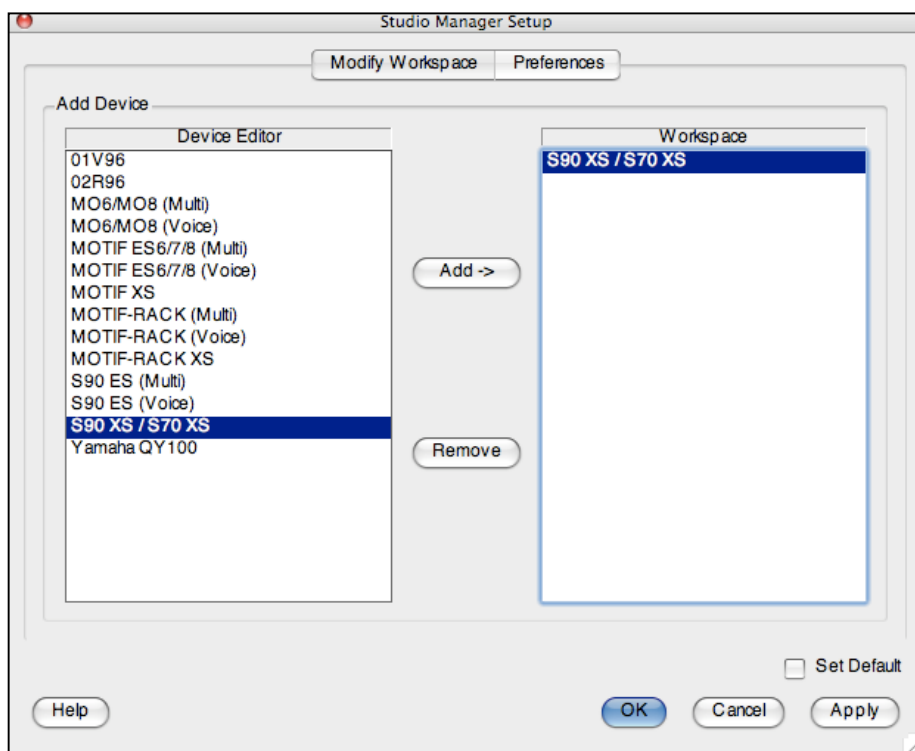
Studio Manager Setup

Modify Workspace
Preferences

Add Device

Device Editor
01V96
02R96
MO6/MO8 (Multi)
MO6/MO8 (Voice)
MOTIF ES6/7/8 (Multi)
MOTIF ES6/7/8 (Voice)
MOTIF XS
MOTIF-RACK (Multi)
MOTIF-RACK (Voice)
MOTIF-RACK XS
S90 ES (Multi)
S90 ES (Voice)
S90 XS / S70 XS
Yamaha QY100

Add ->

Remove

Workspace
S90 XS / S70 XS

Set Default

Help
OK
Cancel
Apply